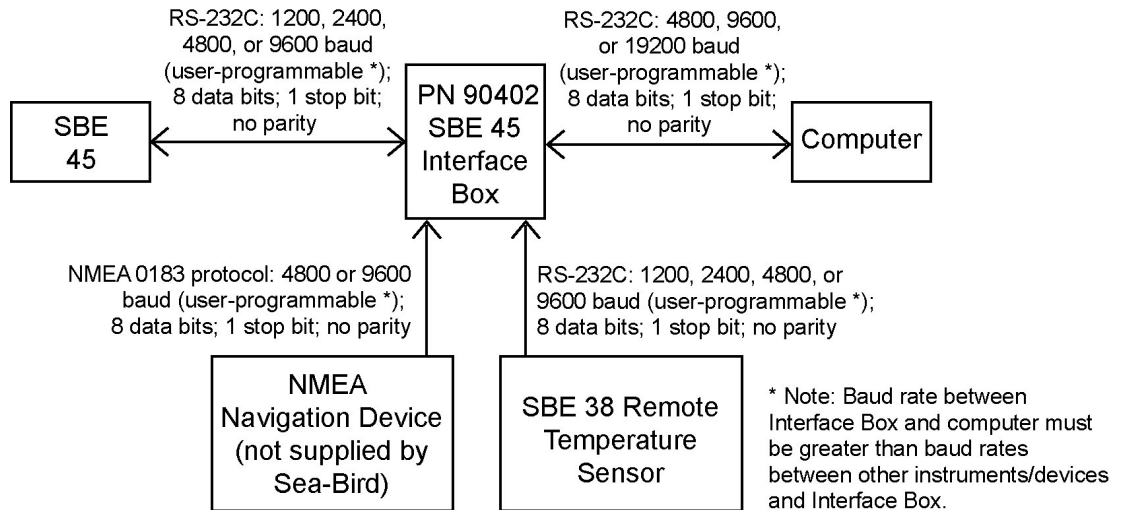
RS-232C: 1200, 2400, 4800, or 9600 baud (user-programmable *); 8 data bits; 1 stop bit; no parity

SBE 45

PN 90402 SBE 45 Interface Box

RS-232C: 4800, 9600, or 19200 baud (user-programmable *); 8 data bits; 1 stop bit; no parity

Computer

NMEA 0183 protocol: 4800 or 9600 baud (user-programmable *); 8 data bits; 1 stop bit; no parity

RS-232C: 1200, 2400, 4800, or 9600 baud (user-programmable *); 8 data bits; 1 stop bit; no parity

NMEA Navigation Device (not supplied by Sea-Bird)

SBE 38 Remote Temperature Sensor

* Note: Baud rate between Interface Box and computer must be greater than baud rates between other instruments/devices and Interface Box.